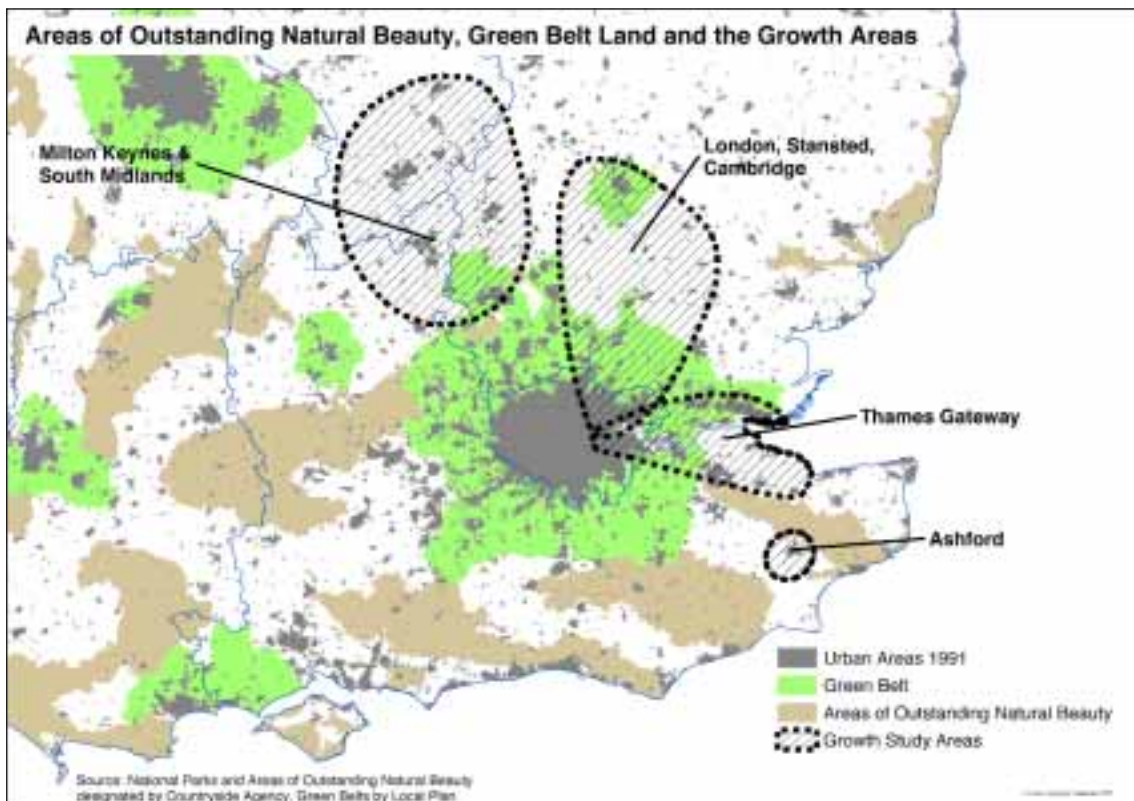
Areas of Outstanding Natural Beauty, Green Belt Land and the Growth Areas

Milton Keynes & South Midlands

London, Stansted, Cambridge

Thames Gateway

Ashford

Urban Areas 1991
Green Belt
Areas of Outstanding Natural Beauty
Growth Study Areas

Source: National Parks and Areas of Outstanding Natural Beauty designated by Countryside Agency, Green Belts by Local Plan

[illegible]